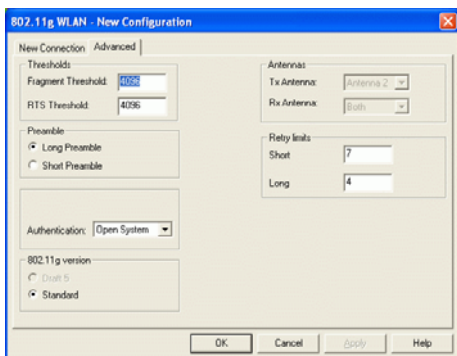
802.11g WLAN - New Configuration

New Connection
Advanced

Thresholds
Fragment Threshold: 4096
RTS Threshold: 4096

Preamble
Long Preamble
Short Preamble

Authentication: Open System

802.11g version
Draft 5
Standard

Antennas
Tx Antenna: Antenna 2
Rx Antenna: Both

Retry limits
Short 7
Long 4

OK
Cancel
Apply
Help